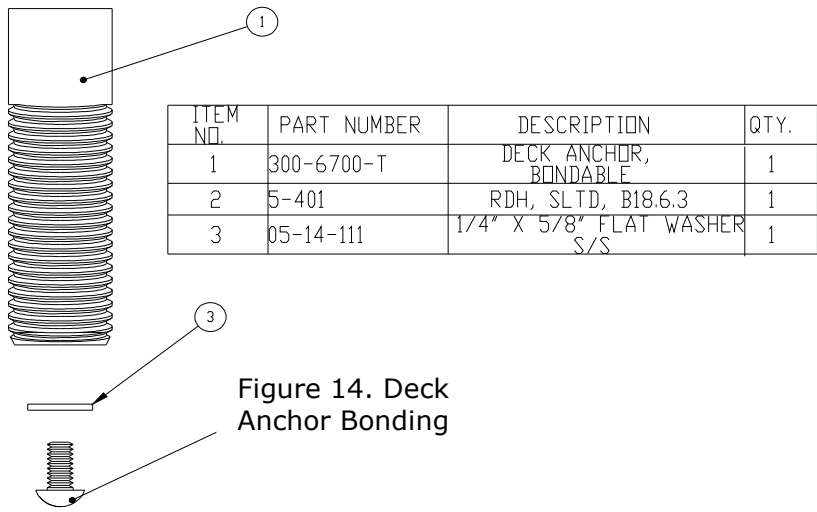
1

| ITEM NO. | PART NUMBER | DESCRIPTION | QTY. |
|---|---|---|---|
| 1 | 300-6700-T | DECK ANCHOR, BONDABLE | 1 |
| 2 | 5-401 | RDH, SLTD, B18.6.3 | 1 |
| 3 | 05-14-111 | 1/4" X 5/8" FLAT WASHER S/S | 1 |

3

Figure 14. Deck Anchor Bonding